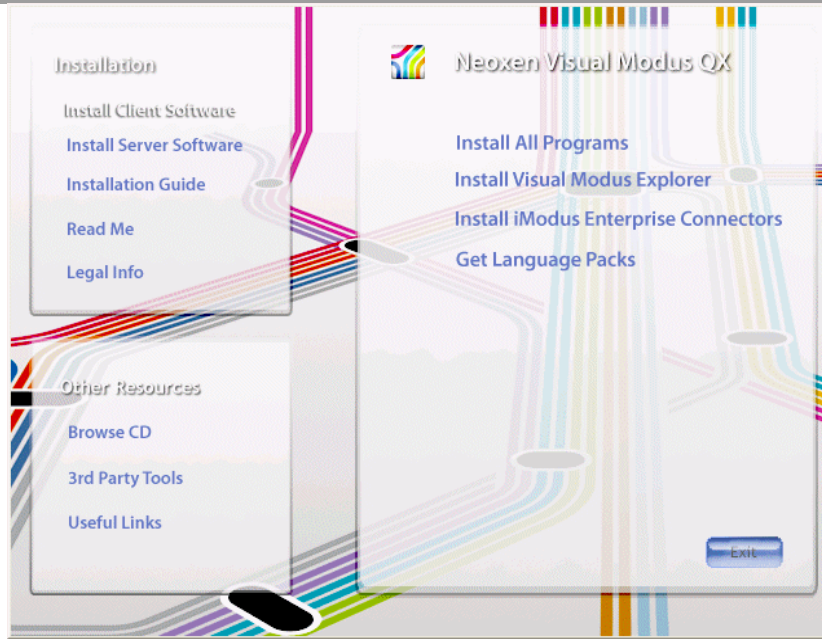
Installation

Install Client Software

Install Server Software

Installation Guide

Read Me

Legal Info

Other Resources

Browse CD

3rd Party Tools

Useful Links

Neoxen Visual Modus QX

Install All Programs

Install Visual Modus Explorer

Install iModus Enterprise Connectors

Get Language Packs

Exit